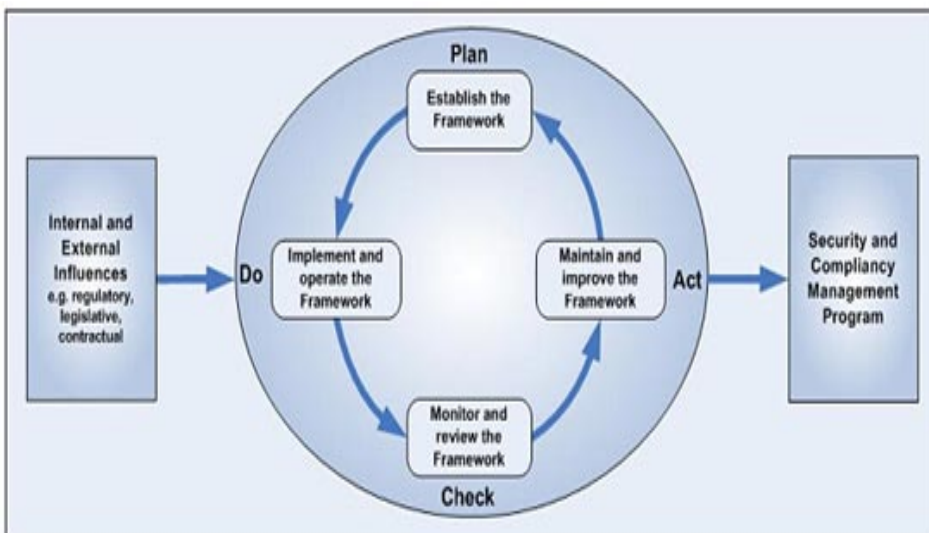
Internal and External Influences
e.g. regulatory, legislative, contractual

Plan

Establish the Framework

Do

Implement and operate the Framework

Maintain and improve the Framework

Act

Monitor and review the Framework

Check

Security and Compliancy Management Program